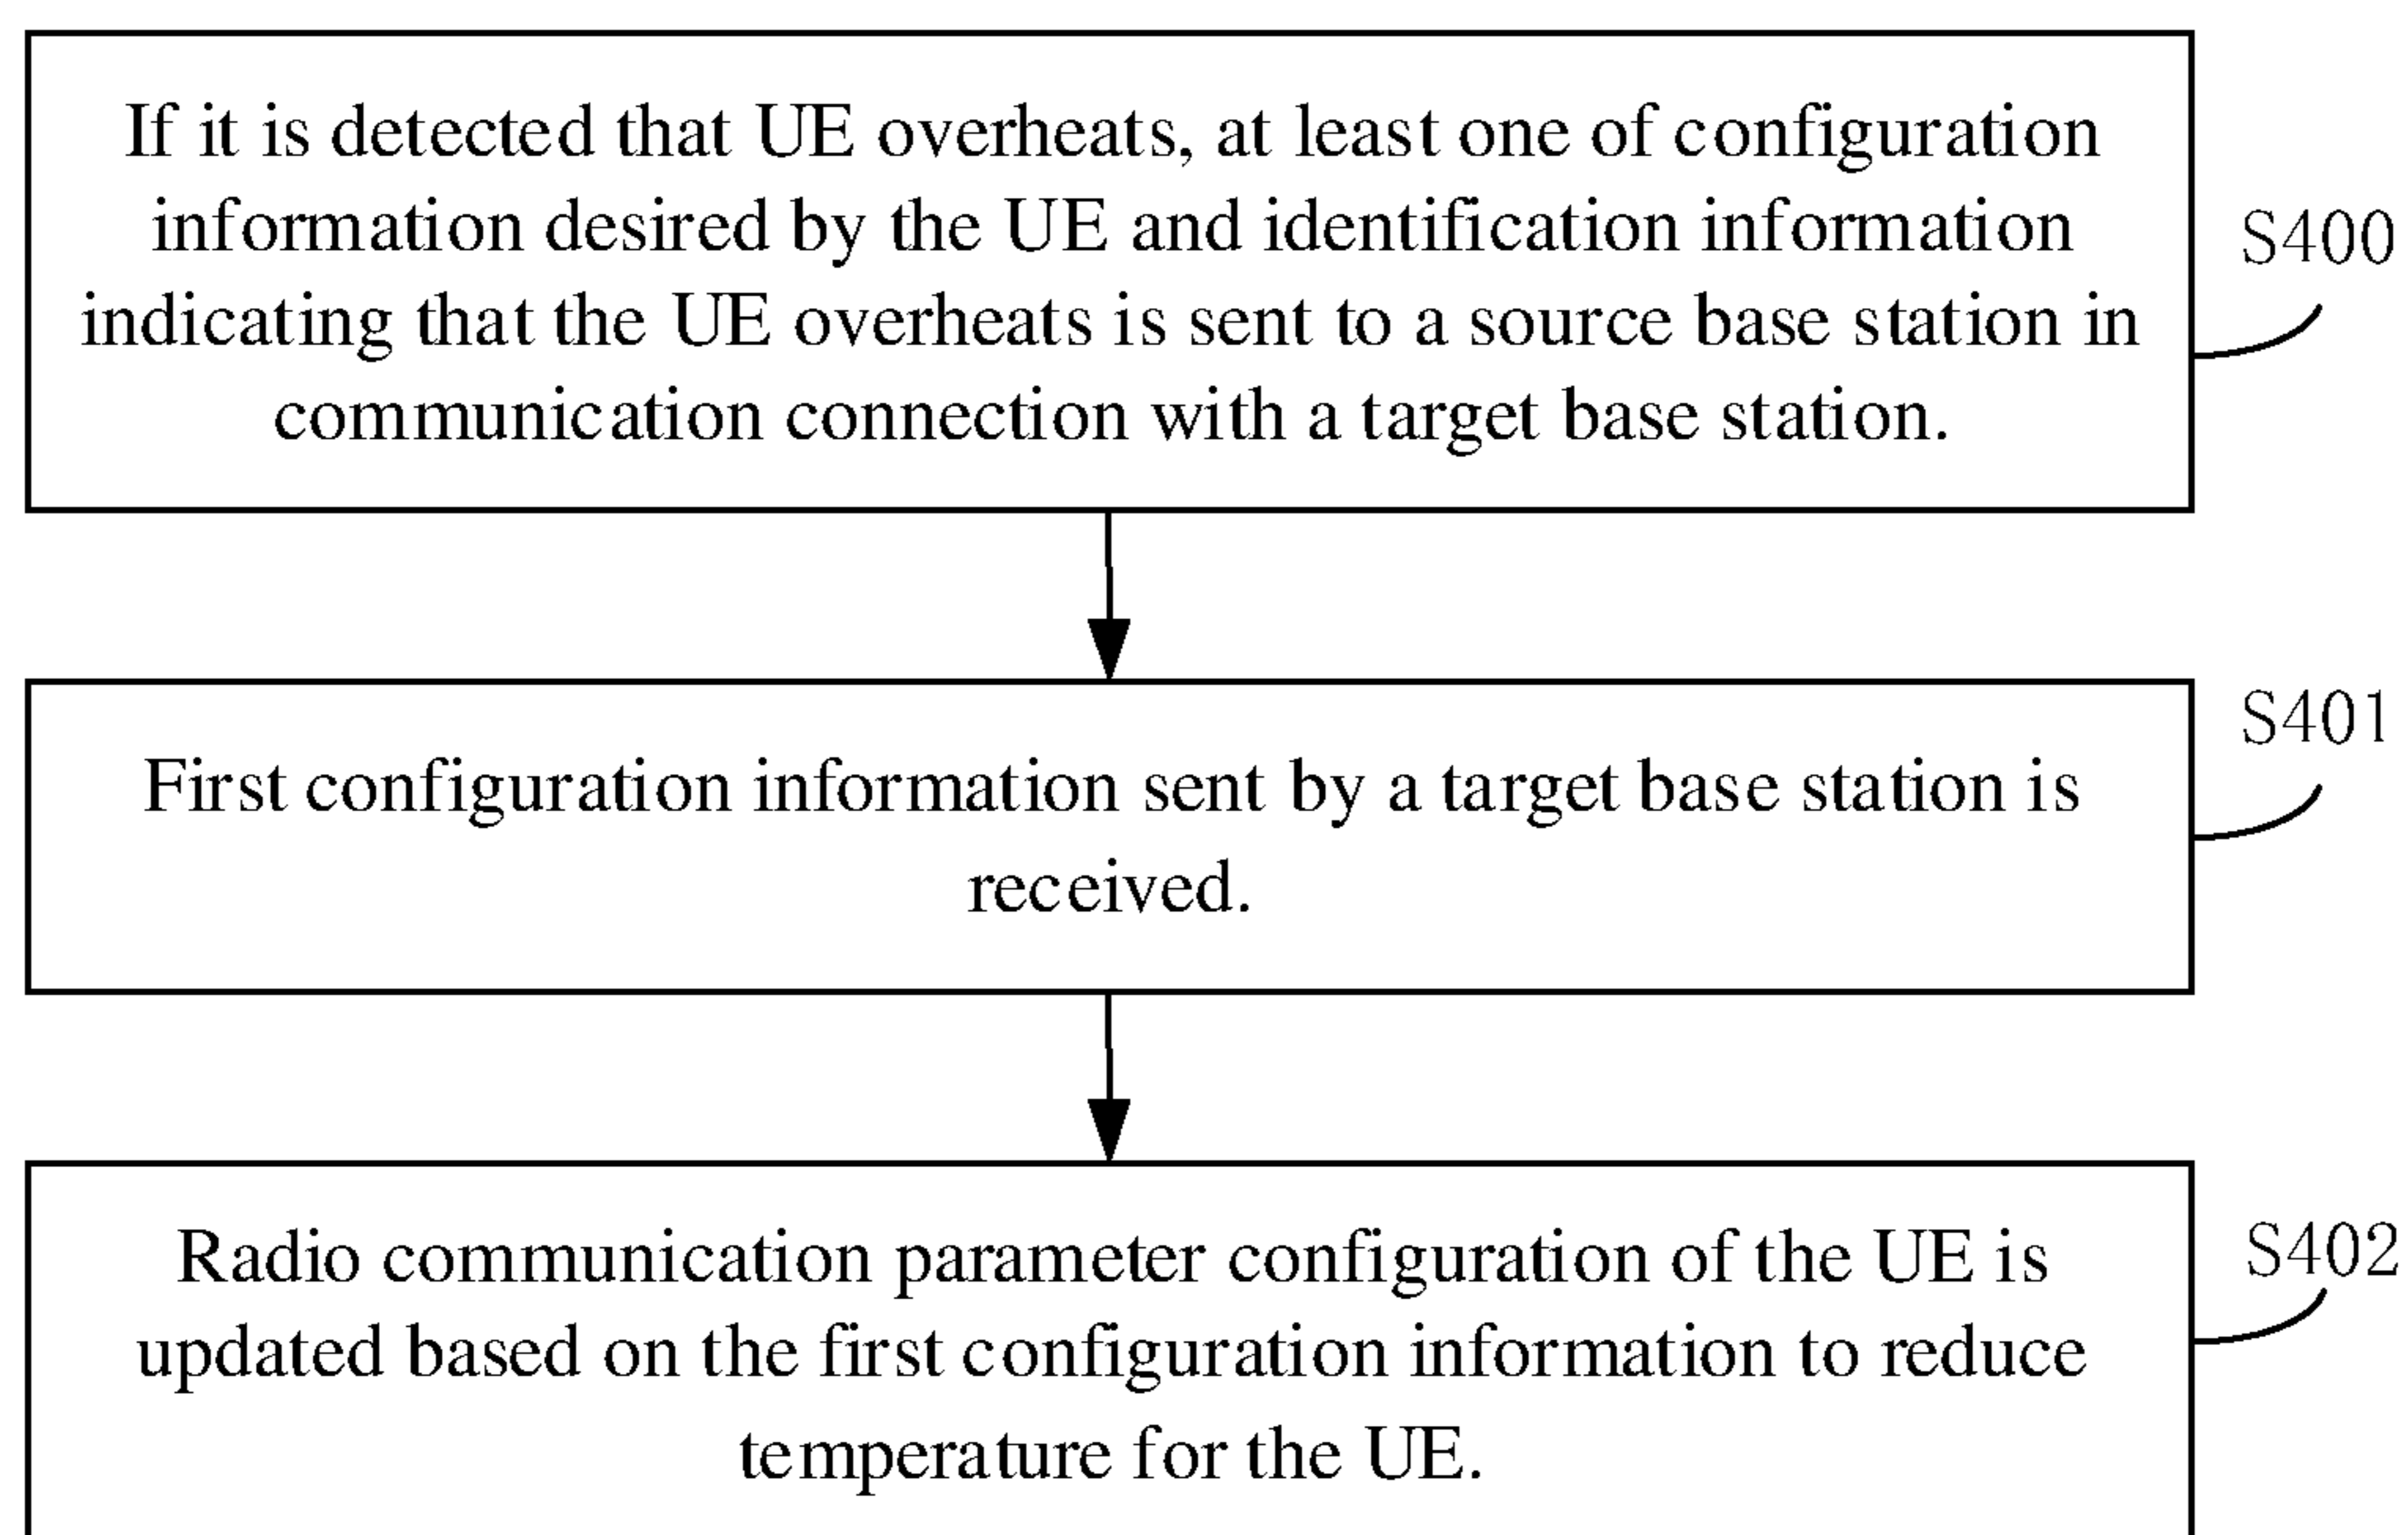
If it is detected that UE overheats, at least one of configuration information desired by the UE and identification information indicating that the UE overheats is sent to a source base station in communication connection with a target base station.

S400

S401

First configuration information sent by a target base station is received.

S402

Radio communication parameter configuration of the UE is updated based on the first configuration information to reduce temperature for the UE.